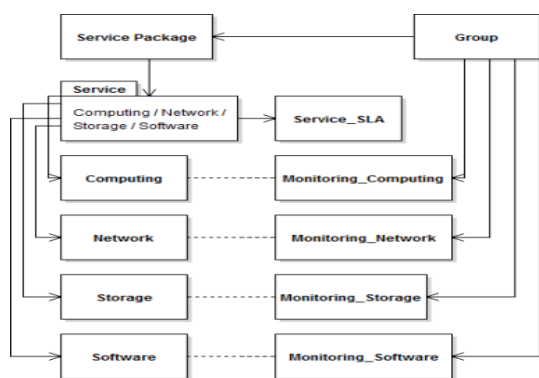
Service Package

Group

Service

Computing / Network / Storage / Software

Service_SLA

Computing

Monitoring_Computing

Network

Monitoring_Network

Storage

Monitoring_Storage

Software

Monitoring_Software